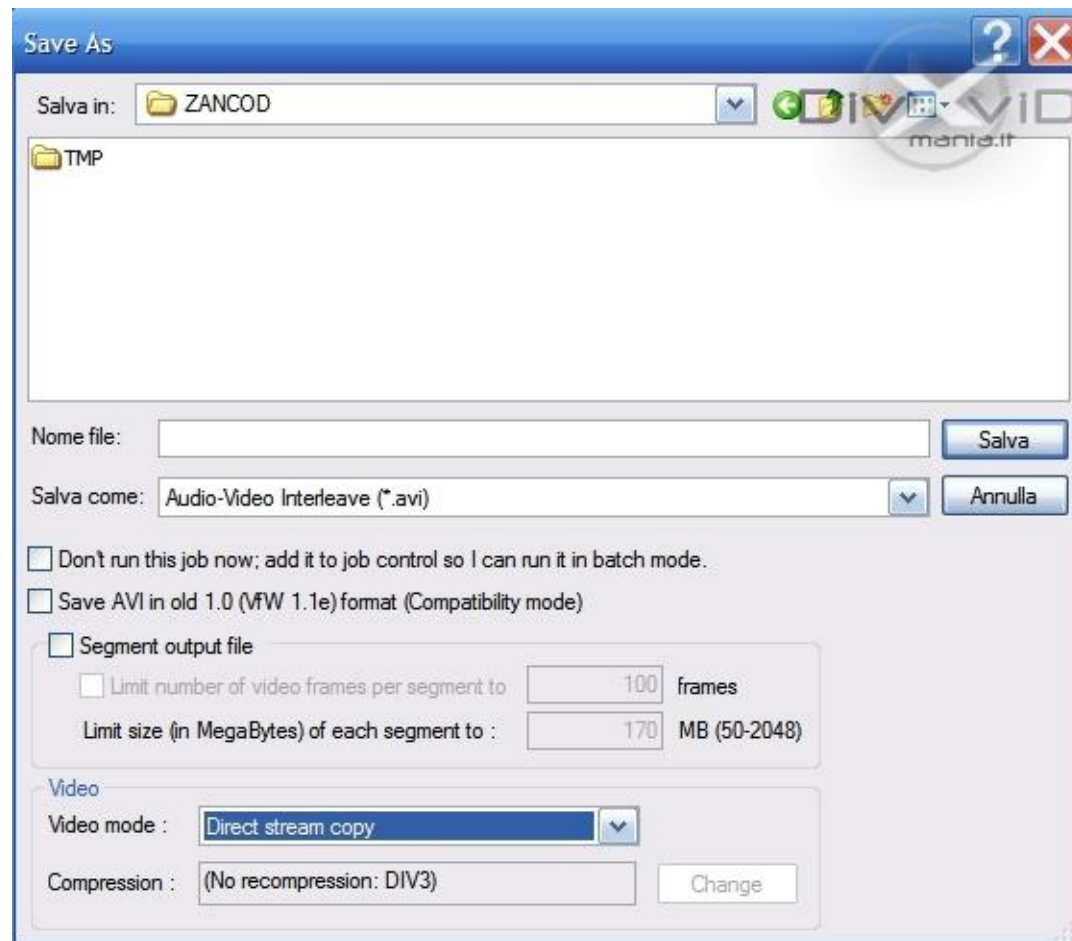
Save As

Salva in: ZANCOD

DIVX-VID mania.it

TMP

Nome file:

Salva

Salva come: Audio-Video Interleave (*.avi)

Annulla

Don't run this job now; add it to job control so I can run it in batch mode.

Save AVI in old 1.0 (VfW 1.1e) format (Compatibility mode)

Segment output file

Limit number of video frames per segment to 100 frames

Limit size (in MegaBytes) of each segment to : 170 MB (50-2048)

Video

Video mode : Direct stream copy

Compression : (No recompression: DIV3)

Change